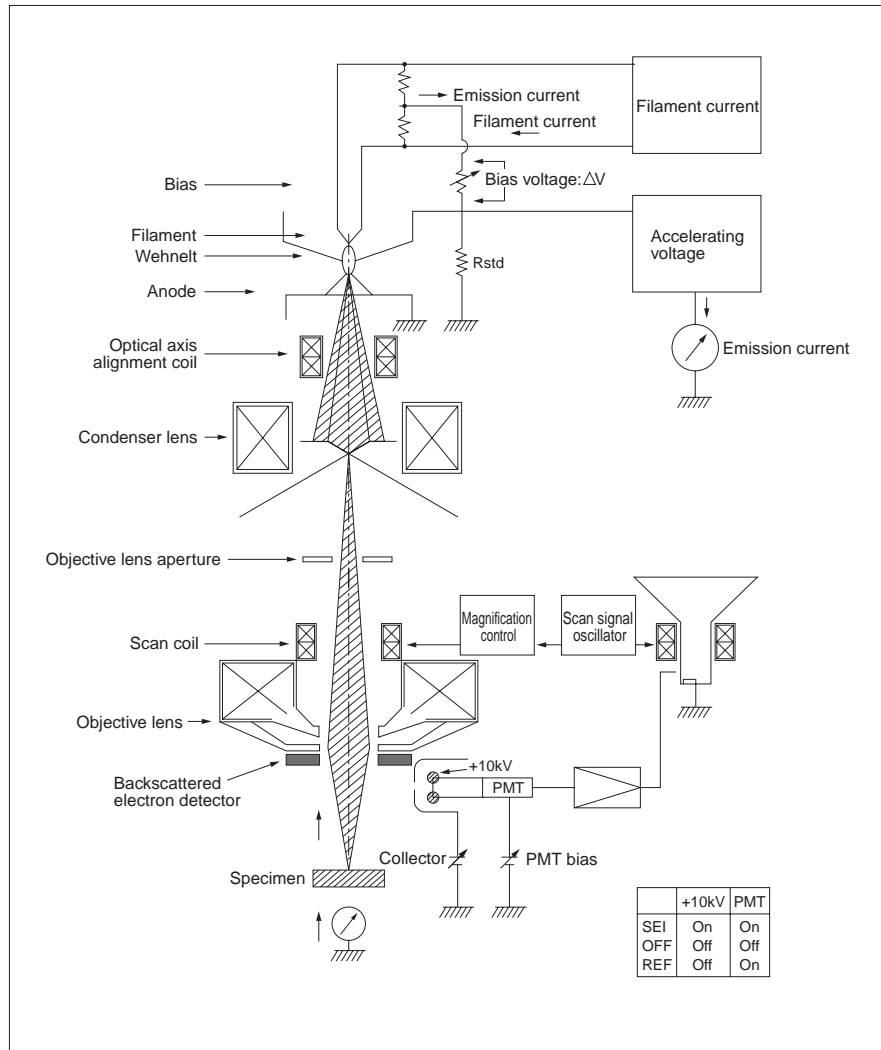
Emission current
Filament current
Filament current
Bias voltage: $\Delta V$
Bias
Filament
Wehnelt
Accelerating voltage
Rstd
Anode
Optical axis alignment coil
Emission current
Condenser lens
Objective lens aperture
Magnification control
Scan signal oscillator
Scan coil
Objective lens
+10kV
Backscattered electron detector
PMT
Collector
PMT bias
Specimen

|  | +10kV | PMT |
|---|---|---|
| SEI | On | On |
| OFF | Off | Off |
| REF | Off | On |